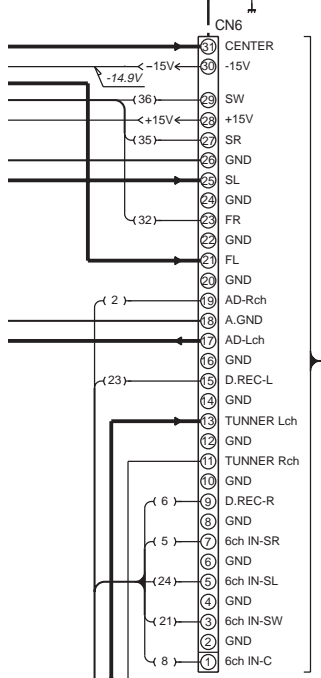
CN6

31 CENTER
-15V 30 -15V
-14.9V
(36) 29 SW
+15V 28 +15V
(35) 27 SR
26 GND
25 SL
24 GND
(32) 23 FR
22 GND
21 FL
20 GND
( 2 ) 19 AD-Rch
18 A.GND
17 AD-Lch
16 GND
(23) 15 D.REC-L
14 GND
13 TUNNER Lch
12 GND
11 TUNNER Rch
10 GND
( 6 ) 9 D.REC-R
8 GND
( 5 ) 7 6ch IN-SR
6 GND
(24) 5 6ch IN-SL
4 GND
(21) 3 6ch IN-SW
2 GND
( 8 ) 1 6ch IN-C